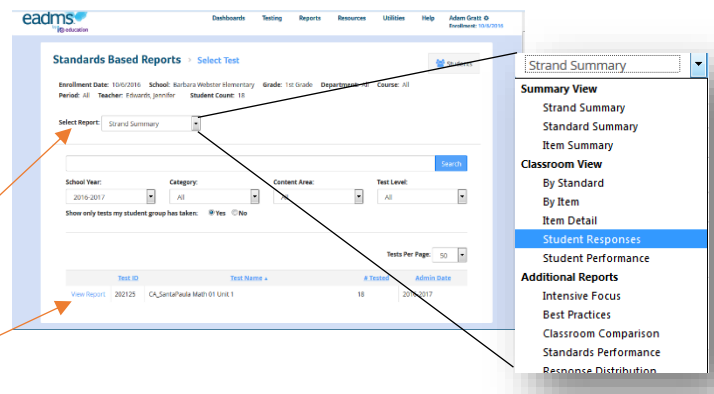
eadms by education

Dashboards Testing Reports Resources Utilities Help Adam Gratt Enrollment: 10/6/2016

Standards Based Reports > Select Test

Students

Enrollment Date: 10/6/2016 School: Barbara Webster Elementary Grade: 1st Grade Department: All Course: All
Period: All Teacher: Edwards, Jennifer Student Count: 18

Select Report: Strand Summary

Search

School Year: 2016-2017
Category: All
Content Area: All
Test Level: All

Show only tests my student group has taken: Yes No

Tests Per Page: 50

| | Test ID | Test Name | # Tested | Admin Date |
|---|---|---|---|---|
| View Report | 202125 | CA_SantaPaula Math 01 Unit 1 | 18 | 2016-2017 |

Strand Summary

Summary View
Strand Summary
Standard Summary
Item Summary
Classroom View
By Standard
By Item
Item Detail
Student Responses
Student Performance
Additional Reports
Intensive Focus
Best Practices
Classroom Comparison
Standards Performance
Response Distribution